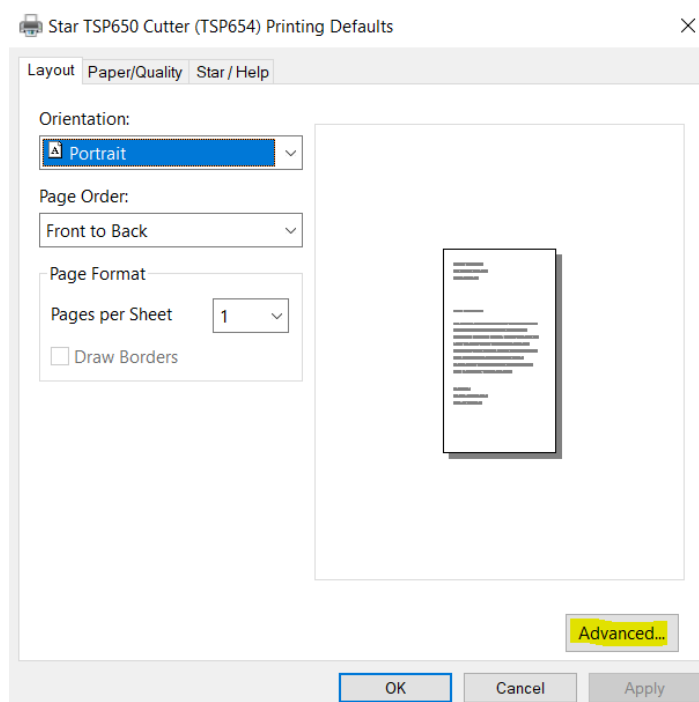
Star TSP650 Cutter (TSP654) Printing Defaults

×

Layout
Paper/Quality
Star / Help

Orientation:

Portrait

Page Order:

Front to Back

Page Format

Pages per Sheet

1

Draw Borders

Advanced...

OK
Cancel
Apply